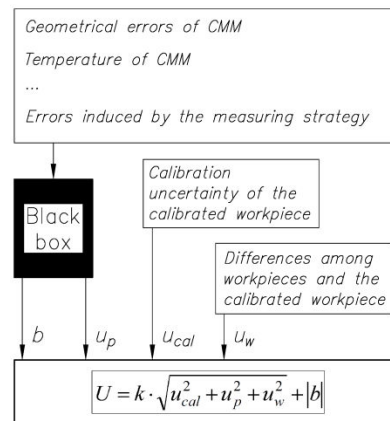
Geometrical errors of CMM

Temperature of CMM

...

Errors induced by the measuring strategy

Black box

Calibration uncertainty of the calibrated workpiece

Differences among workpieces and the calibrated workpiece

$b$

$u_p$

$u_{cal}$

$u_w$

$U = k \cdot \sqrt{u_{cal}^2 + u_p^2 + u_w^2} + |b|$